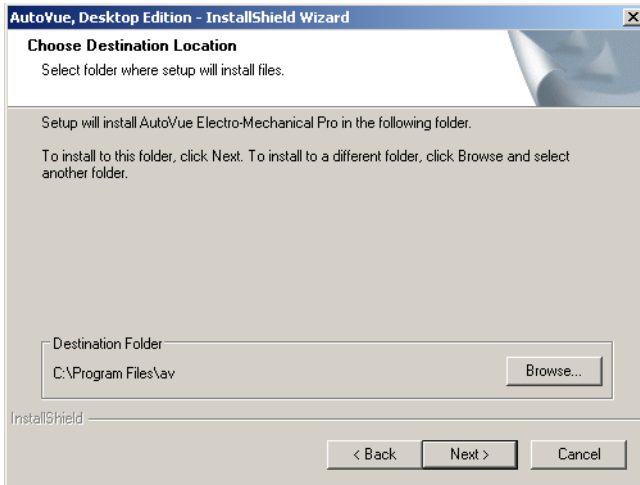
AutoVue, Desktop Edition - InstallShield Wizard

Choose Destination Location

Select folder where setup will install files.

Setup will install AutoVue Electro-Mechanical Pro in the following folder.

To install to this folder, click Next. To install to a different folder, click Browse and select another folder.

Destination Folder

C:\Program Files\av

Browse...

InstallShield

< Back

Next >

Cancel